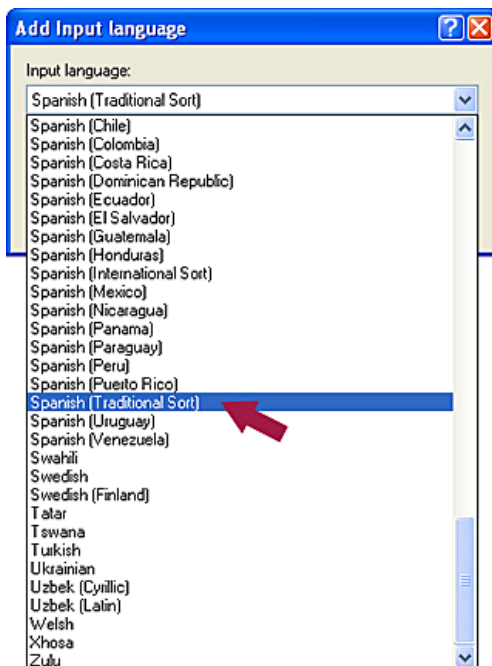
Add Input language

Input language:

Spanish (Traditional Sort)

Spanish (Chile)
Spanish (Colombia)
Spanish (Costa Rica)
Spanish (Dominican Republic)
Spanish (Ecuador)
Spanish (El Salvador)
Spanish (Guatemala)
Spanish (Honduras)
Spanish (International Sort)
Spanish (Mexico)
Spanish (Nicaragua)
Spanish (Panama)
Spanish (Paraguay)
Spanish (Peru)
Spanish (Puerto Rico)
Spanish (Traditional Sort)
Spanish (Uruguay)
Spanish (Venezuela)
Swahili
Swedish
Swedish (Finland)
Tatar
Tswana
Turkish
Ukrainian
Uzbek (Cyrillic)
Uzbek (Latin)
Welsh
Xhosa
Zulu